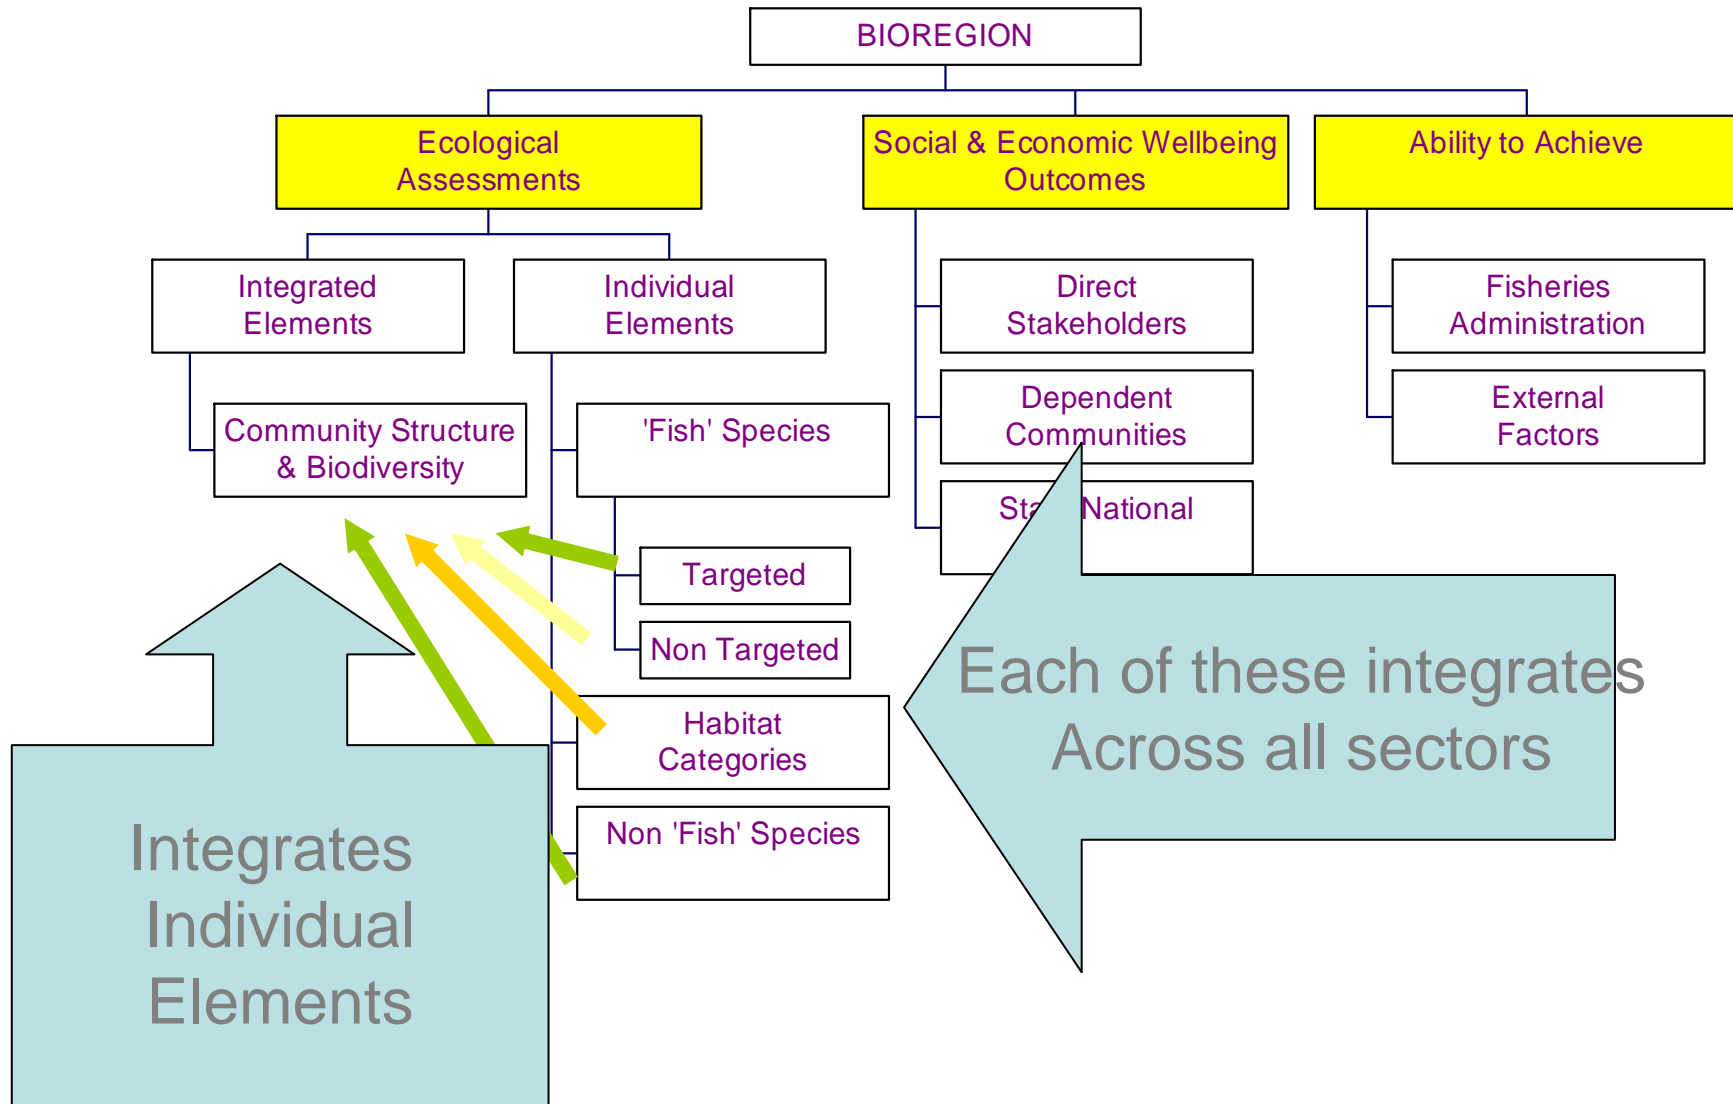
BIOREGION

Ecological Assessments

Social & Economic Wellbeing Outcomes

Ability to Achieve

Integrated Elements

Individual Elements

Direct Stakeholders

Fisheries Administration

Community Structure & Biodiversity

'Fish' Species

Dependent Communities

External Factors

Sta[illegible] National

Targeted

Non Targeted

Habitat Categories

Non 'Fish' Species

Each of these integrates Across all sectors

Integrates Individual Elements